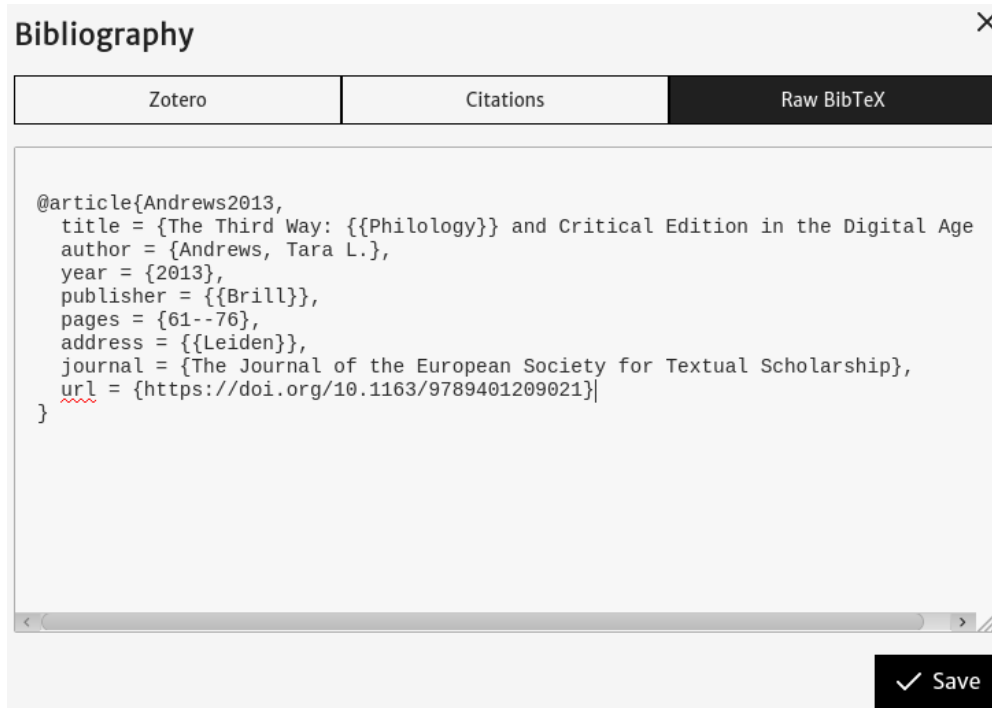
Bibliography

×

Zotero | Citations | Raw BibTeX

@article{Andrews2013,
  title = {The Third Way: {{Philology}} and Critical Edition in the Digital Age
  author = {Andrews, Tara L.},
  year = {2013},
  publisher = {{Brill}},
  pages = {61--76},
  address = {{Leiden}},
  journal = {The Journal of the European Society for Textual Scholarship},
  url = {https://doi.org/10.1163/9789401209021}
}

✓ Save